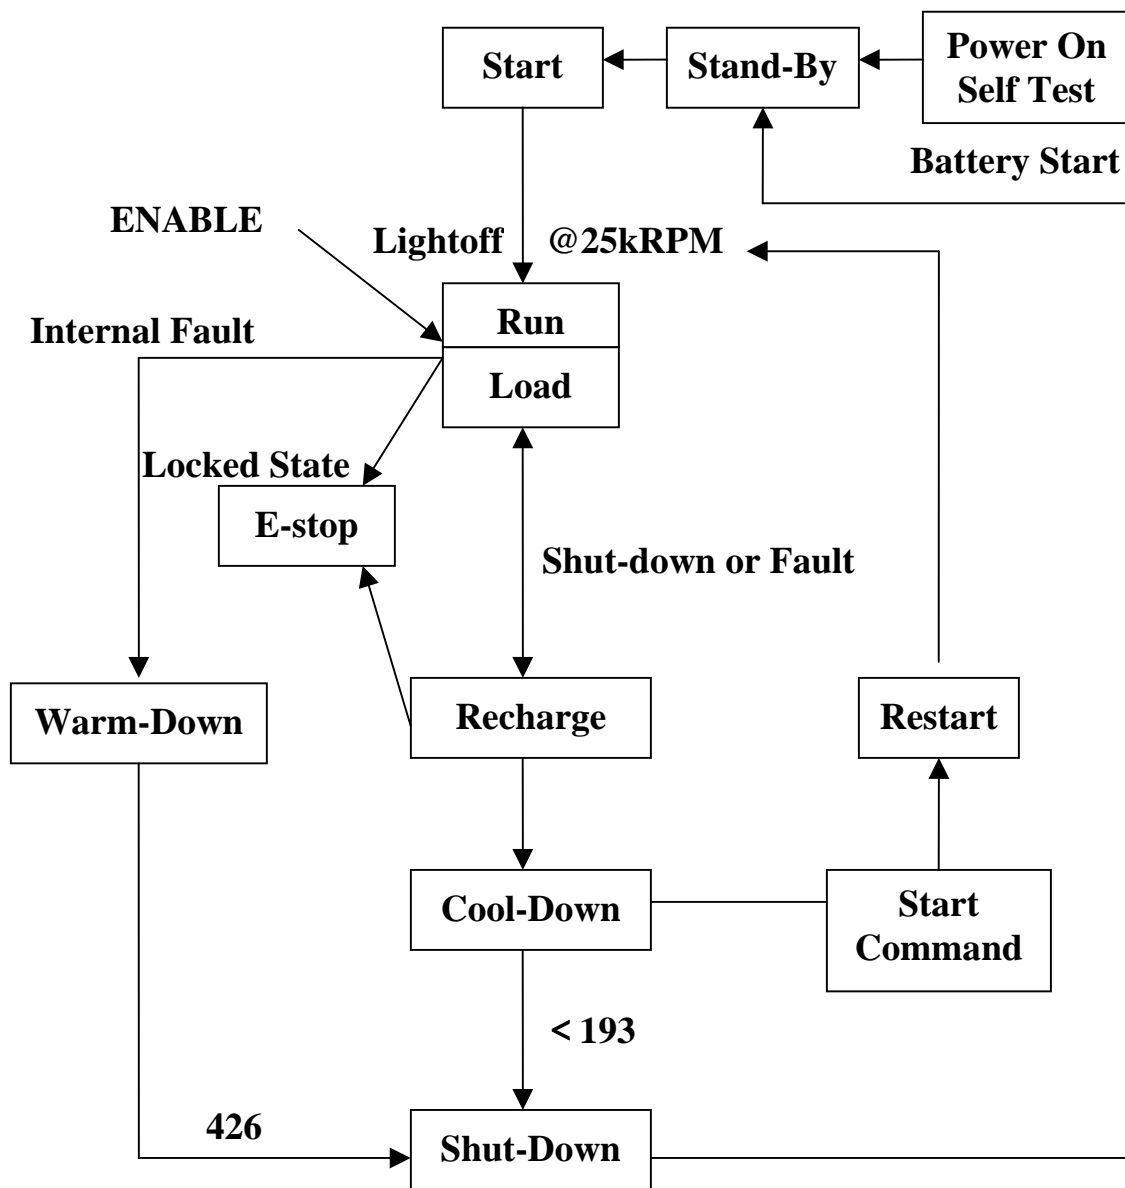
Start

Stand-By

Power On Self Test

Battery Start

ENABLE

Lightoff

@25kRPM

Internal Fault

Run

Load

Locked State

E-stop

Shut-down or Fault

Warm-Down

Recharge

Restart

Cool-Down

Start Command

< 193

426

Shut-Down